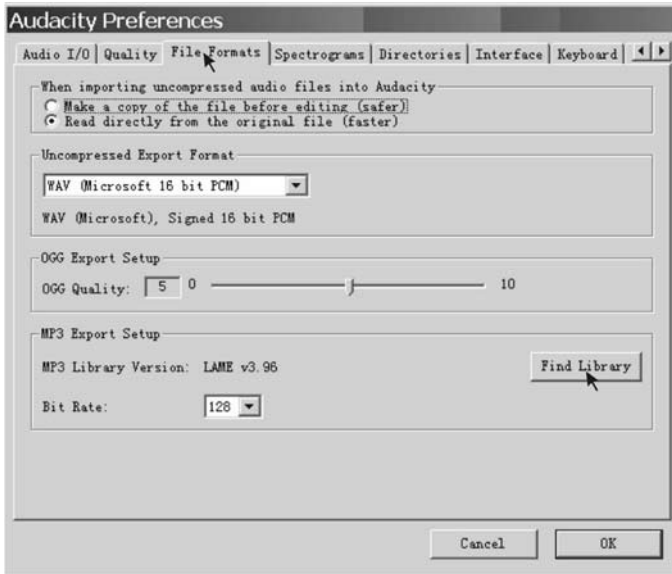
Audacity Preferences

Audio I/O | Quality | File Formats | Spectrograms | Directories | Interface | Keyboard

When importing uncompressed audio files into Audacity
Make a copy of the file before editing (safer)
Read directly from the original file (faster)

Uncompressed Export Format
WAV (Microsoft 16 bit PCM)
WAV (Microsoft), Signed 16 bit PCM

OGG Export Setup
OGG Quality: 5 0 10

MP3 Export Setup
MP3 Library Version: LAME v3.96
Find Library
Bit Rate: 128

Cancel
OK